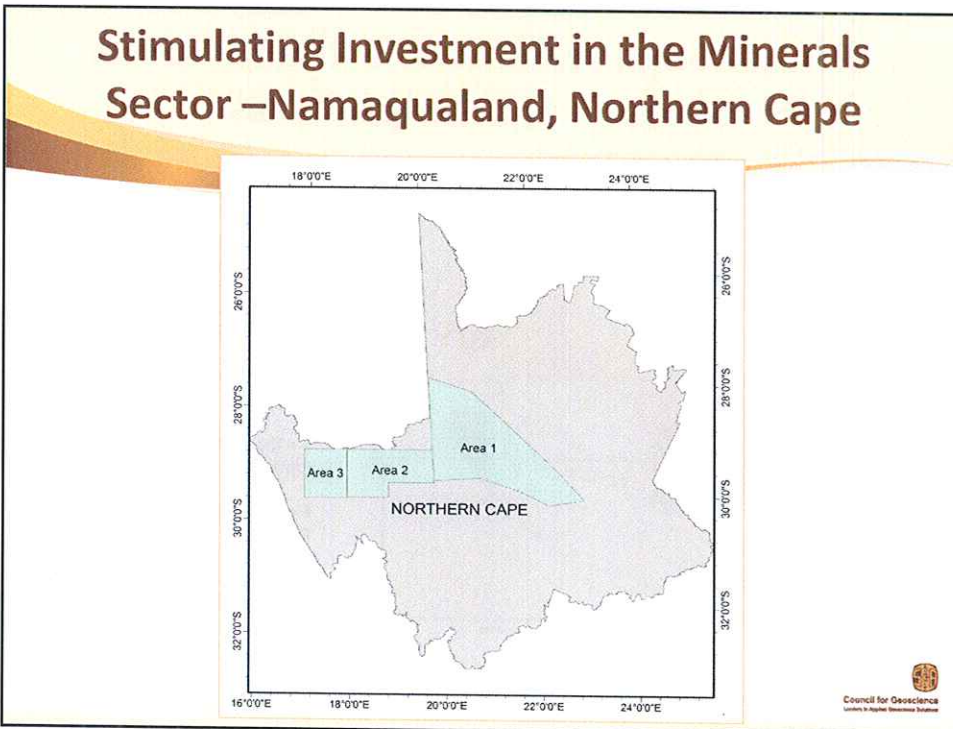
Stimulating Investment in the Minerals Sector –Namaqualand, Northern Cape

18°0'0"E
20°0'0"E
22°0'0"E
24°0'0"E

26°0'0"S
28°0'0"S
30°0'0"S
32°0'0"S

26°0'0"S
28°0'0"S
30°0'0"S
32°0'0"S

Area 1
Area 2
Area 3
NORTHERN CAPE

16°0'0"E
18°0'0"E
20°0'0"E
22°0'0"E
24°0'0"E

Council for Geoscience
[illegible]